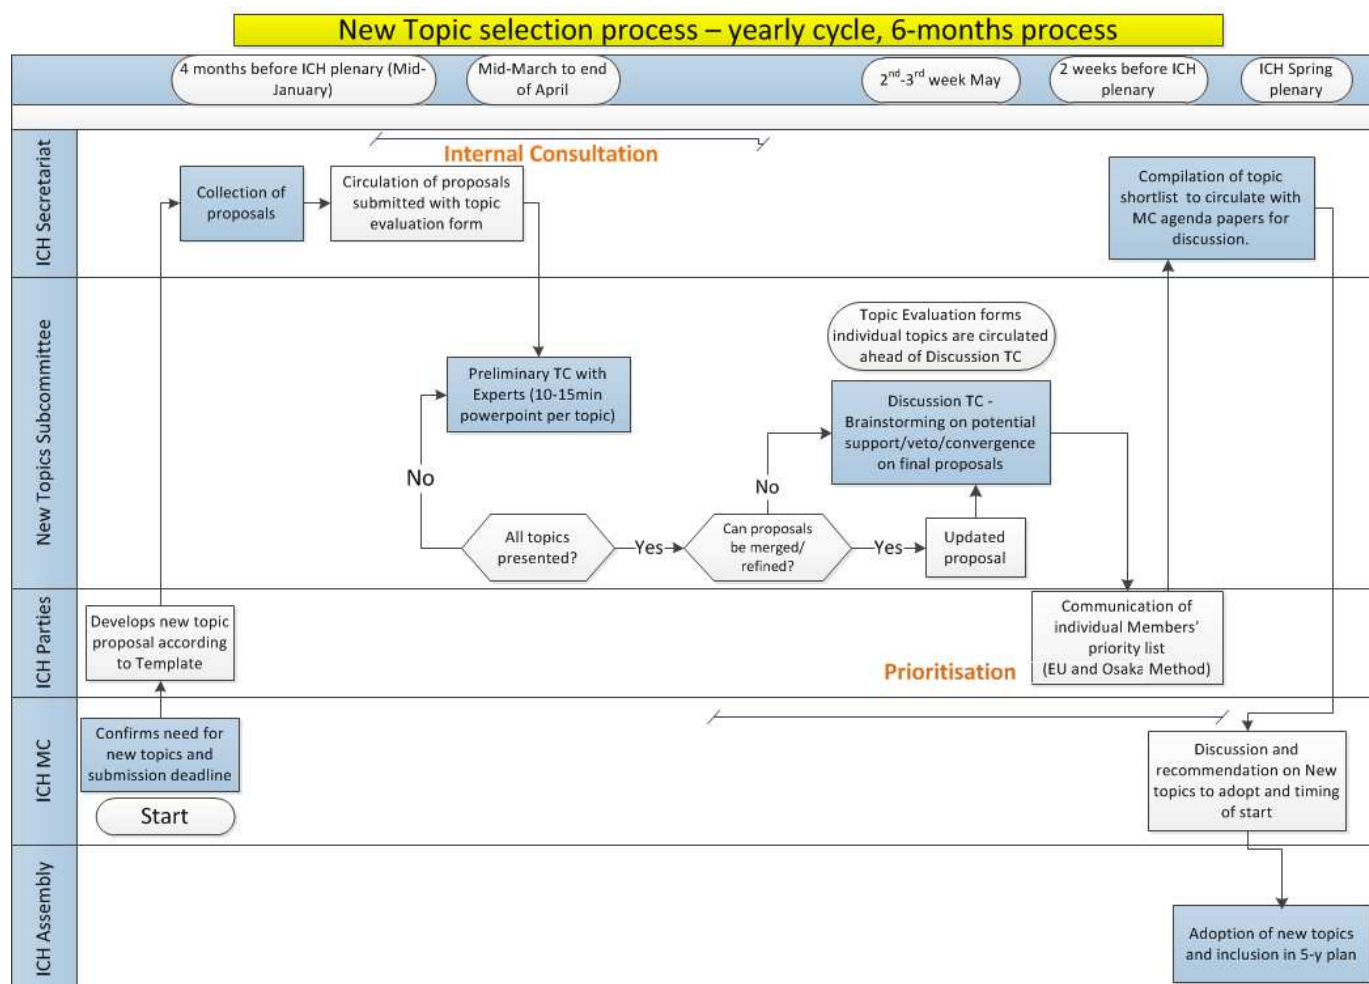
New Topic selection process – yearly cycle, 6-months process

4 months before ICH plenary (Mid-January)

Mid-March to end of April

$2^{nd}$-$3^{rd}$ week May

2 weeks before ICH plenary

ICH Spring plenary

ICH Secretariat

Internal Consultation

Collection of proposals

Circulation of proposals submitted with topic evaluation form

Compilation of topic shortlist to circulate with MC agenda papers for discussion.

New Topics Subcommittee

Topic Evaluation forms individual topics are circulated ahead of Discussion TC

Preliminary TC with Experts (10-15min powerpoint per topic)

Discussion TC - Brainstorming on potential support/veto/convergence on final proposals

No

No

All topics presented?

Yes

Can proposals be merged/ refined?

Yes

Updated proposal

ICH Parties

Develops new topic proposal according to Template

Communication of individual Members' priority list (EU and Osaka Method)

Prioritisation

ICH MC

Confirms need for new topics and submission deadline

Start

Discussion and recommendation on New topics to adopt and timing of start

ICH Assembly

Adoption of new topics and inclusion in 5-y plan